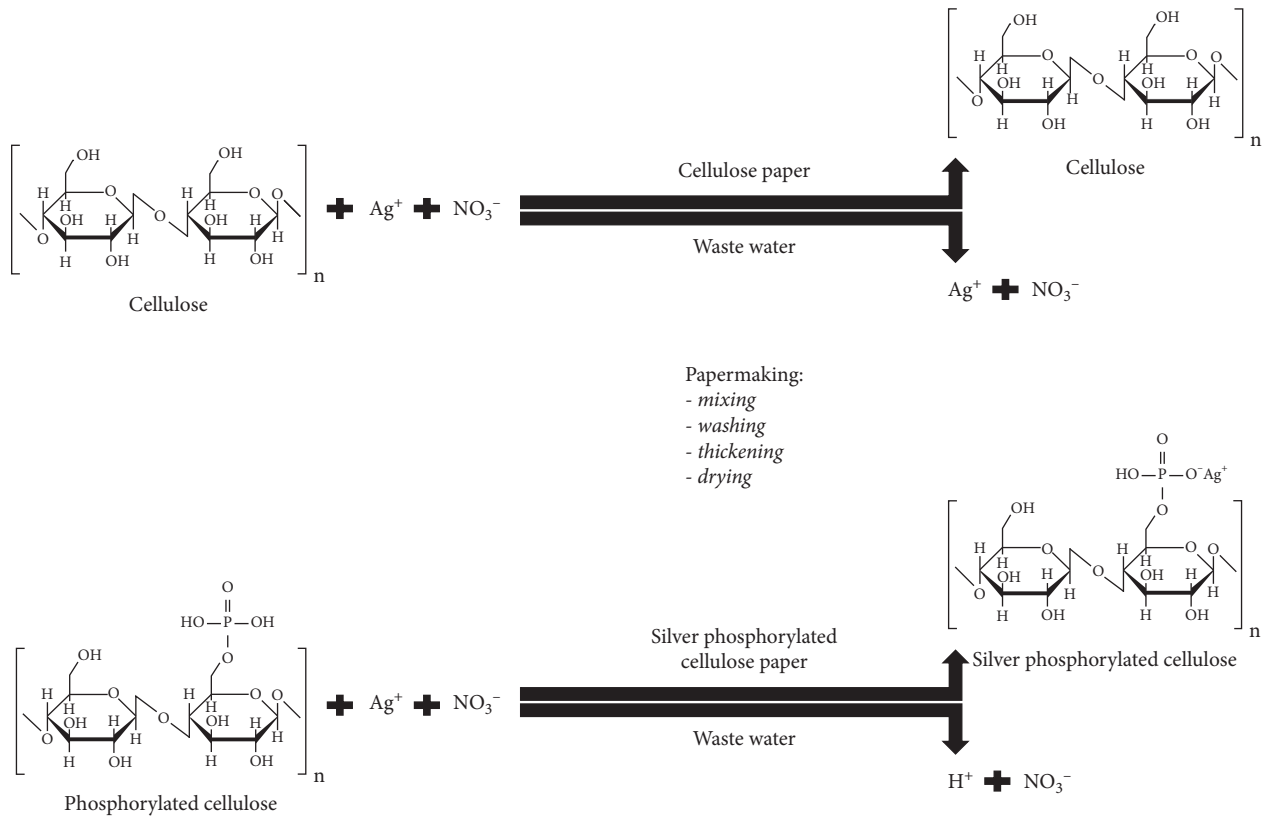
OH OH H H O H H O O H OH H OH H O H H OH H OH n

Cellulose

OH OH H H O H O O H OH H OH H O H H OH H OH n

Cellulose

$+$ $Ag^+$ $+$ $NO_3^-$

Cellulose paper

Waste water

$Ag^+$ $+$ $NO_3^-$

Papermaking:
- *mixing*
- *washing*
- *thickening*
- *drying*

O HO — P — $O^-Ag^+$ O

OH H H O H O O H OH H OH H O H H OH H OH n

Silver phosphorylated cellulose

O HO — P — OH O

OH H H O H O O H OH H OH H O H H OH H OH n

Phosphorylated cellulose

$+$ $Ag^+$ $+$ $NO_3^-$

Silver phosphorylated cellulose paper

Waste water

$H^+$ $+$ $NO_3^-$